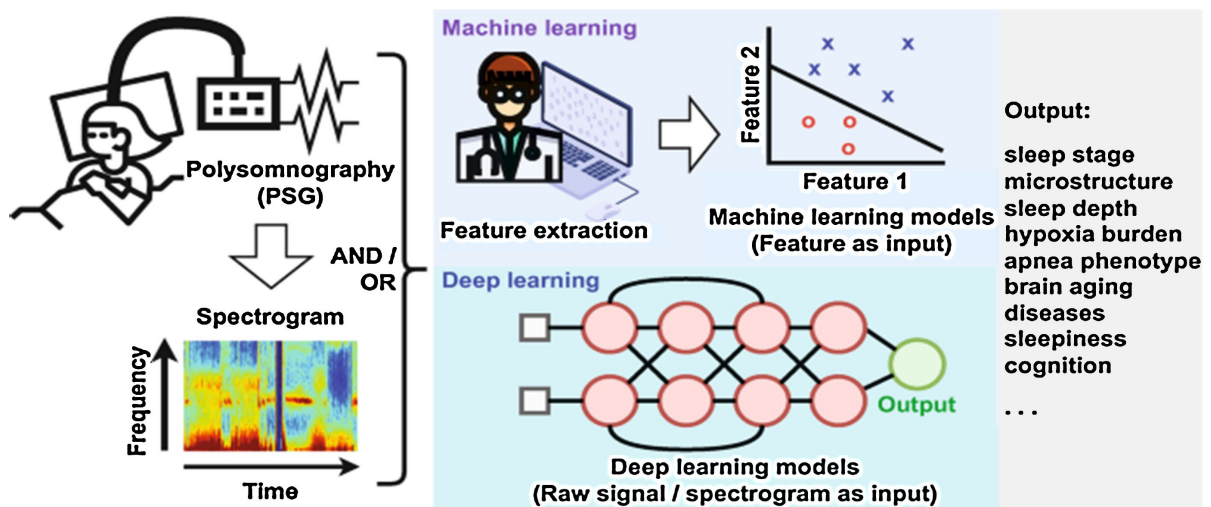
Polysomnography (PSG)

Spectrogram

Frequency

Time

AND / OR

Machine learning

Feature extraction

Feature 2

Feature 1

Machine learning models (Feature as input)

Deep learning

Output

Deep learning models (Raw signal / spectrogram as input)

Output:

sleep stage
microstructure
sleep depth
hypoxia burden
apnea phenotype
brain aging
diseases
sleepiness
cognition
. . .